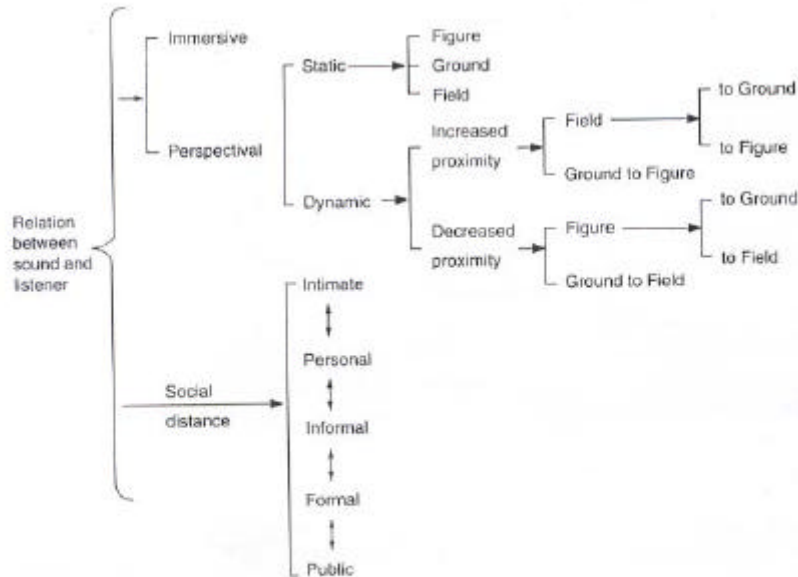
Relation between sound and listener

Immersive

Perspectival

Static

Figure

Ground

Field

Dynamic

Increased proximity

Field

to Ground

to Figure

Ground to Figure

Decreased proximity

Figure

to Ground

to Field

Ground to Field

Social distance

Intimate

Personal

Informal

Formal

Public